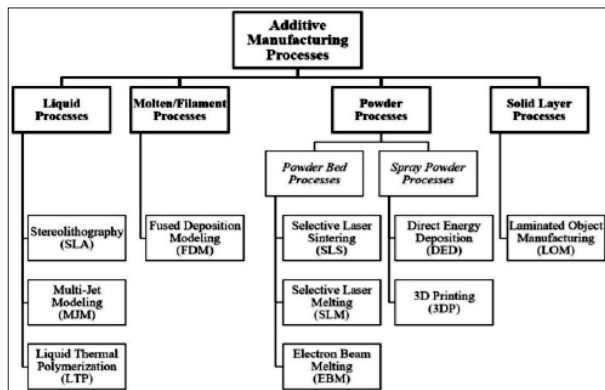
Additive Manufacturing Processes

Liquid Processes

Molten/Filament Processes

Powder Processes

Solid Layer Processes

Powder Bed Processes

Spray Powder Processes

Stereolithography (SLA)

Multi-Jet Modeling (MJM)

Liquid Thermal Polymerization (LTP)

Fused Deposition Modeling (FDM)

Selective Laser Sintering (SLS)

Selective Laser Melting (SLM)

Electron Beam Melting (EBM)

Direct Energy Deposition (DED)

3D Printing (3DP)

Laminated Object Manufacturing (LOM)